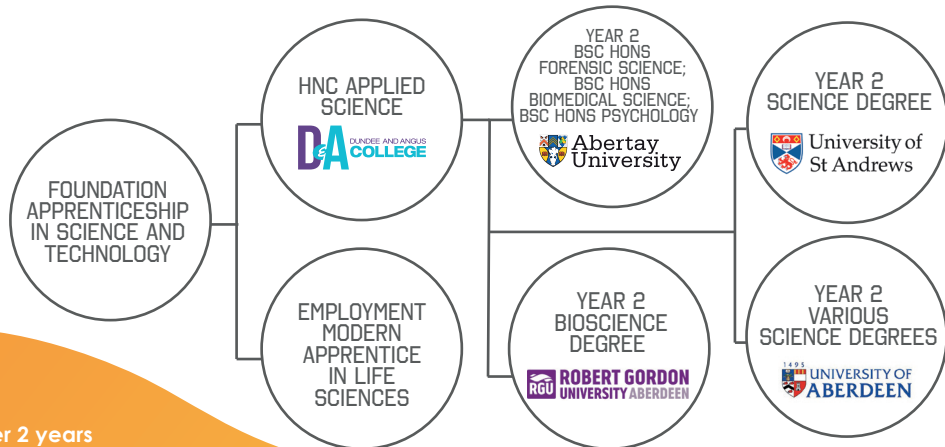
FOUNDATION APPRENTICESHIP IN SCIENCE AND TECHNOLOGY

HNC APPLIED SCIENCE

D&A DUNDEE AND ANGUS COLLEGE

EMPLOYMENT MODERN APPRENTICE IN LIFE SCIENCES

YEAR 2 BSC HONS FORENSIC SCIENCE; BSC HONS BIOMEDICAL SCIENCE; BSC HONS PSYCHOLOGY

Abertay University

YEAR 2 BIOSCIENCE DEGREE

RGU ROBERT GORDON UNIVERSITY ABERDEEN

YEAR 2 SCIENCE DEGREE

University of St Andrews

YEAR 2 VARIOUS SCIENCE DEGREES

1495 UNIVERSITY OF ABERDEEN

er 2 years